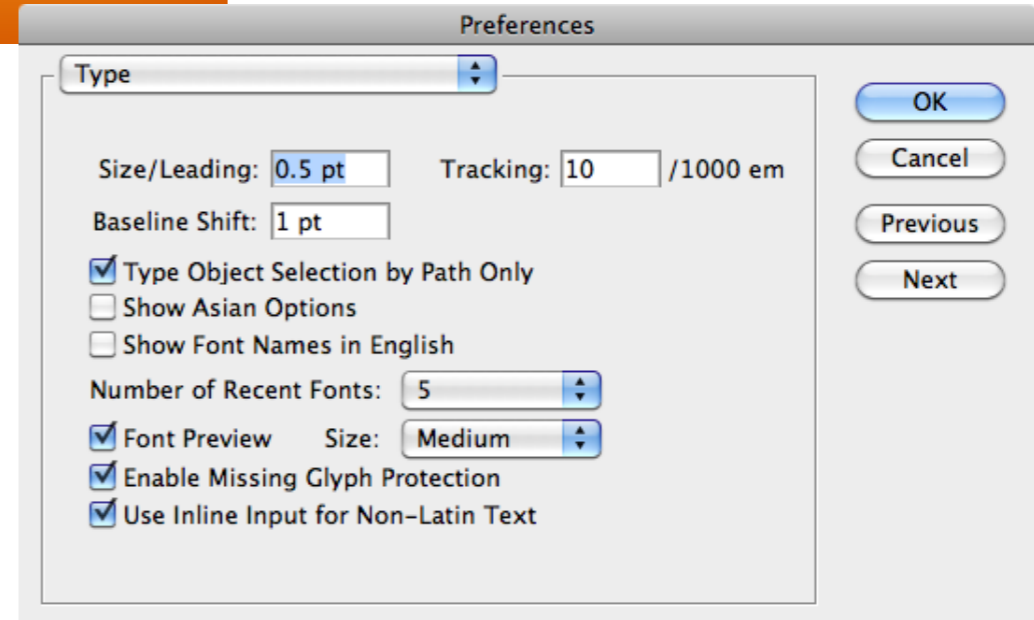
Preferences

Type

OK

Cancel

Previous

Next

Size/Leading: 0.5 pt Tracking: 10 /1000 em

Baseline Shift: 1 pt

Type Object Selection by Path Only

Show Asian Options

Show Font Names in English

Number of Recent Fonts: 5

Font Preview Size: Medium

Enable Missing Glyph Protection

Use Inline Input for Non-Latin Text